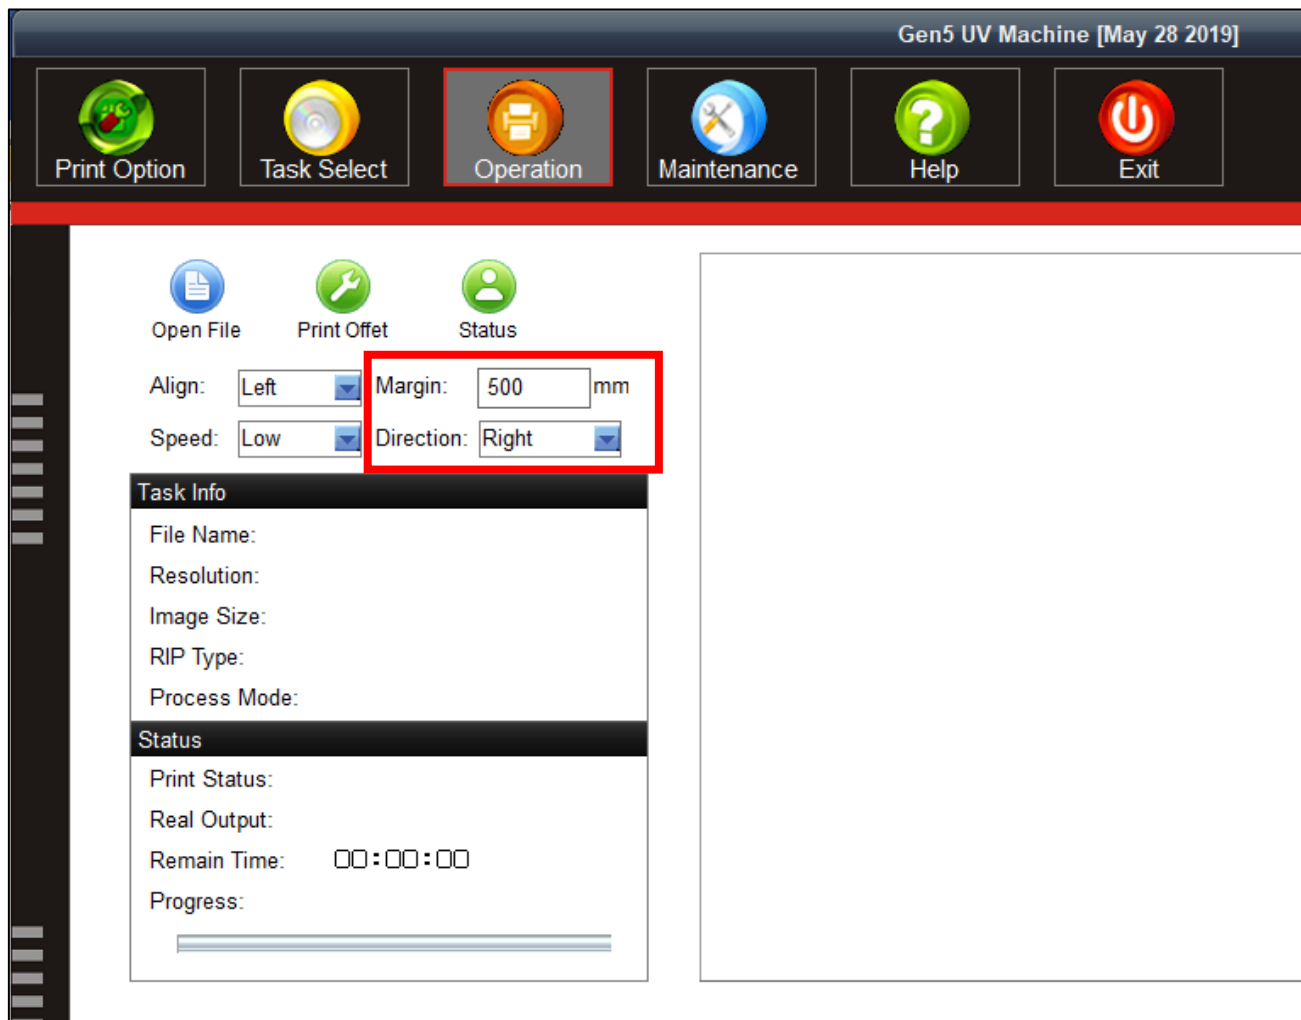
Gen5 UV Machine [May 28 2019]

Print Option
Task Select
Operation
Maintenance
Help
Exit

Open File
Print Offet
Status

Align: Left
Margin: 500 mm
Speed: Low
Direction: Right

Task Info
File Name:
Resolution:
Image Size:
RIP Type:
Process Mode:

Status
Print Status:
Real Output:
Remain Time: 00:00:00
Progress: